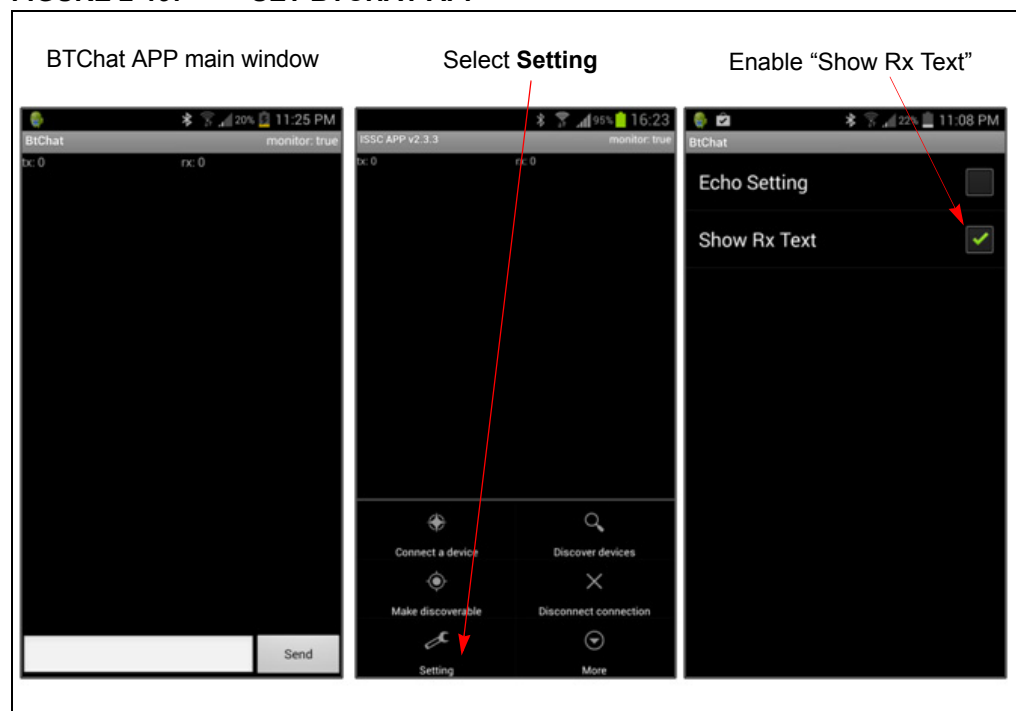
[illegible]

BTChat APP main window

Select **Setting**

Enable “Show Rx Text”

20% 11:25 PM
BtChat monitor: true
tx: 0 rx: 0

Send

95% 16:23
ISSC APP v2.3.3 monitor: true
tx: 0 rx: 0

Connect a device
Discover devices
Make discoverable
Disconnect connection
Setting
More

22% 11:08 PM
BtChat
Echo Setting
Show Rx Text